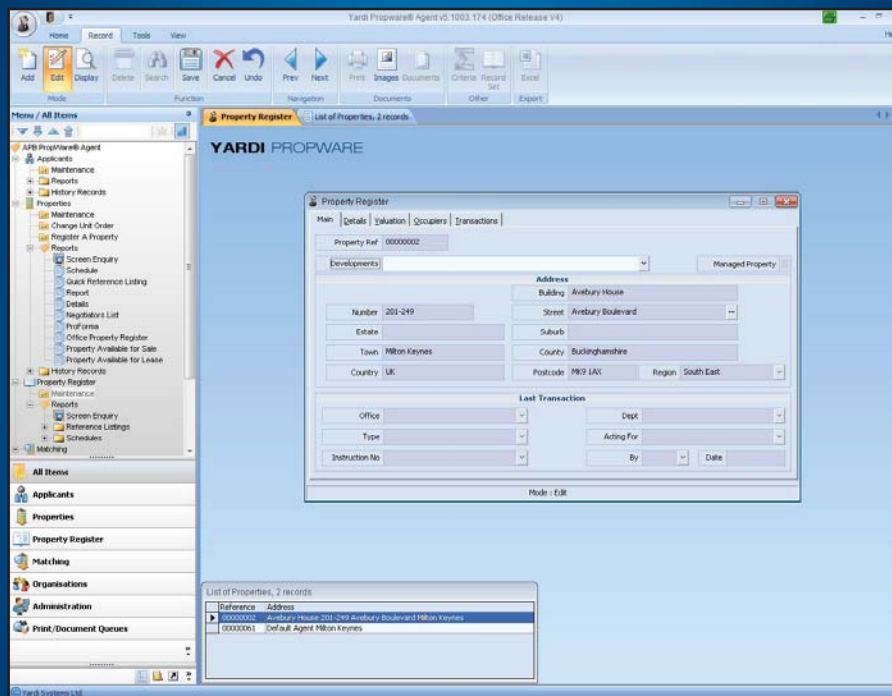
Yardi Propware® Agent v5.1003.174 (Office Release V4)

Home Record Tools View

Add Edit Display Delete Search Save Cancel Undo Prev Next Print Images Documents Criteria Record Set Excel

Mode Function Navigation Documents Other Export

Menu / All Items

APB PropWare® Agent
Applicants
Maintenance
Reports
History Records
Properties
Maintenance
Change Unit Order
Register A Property
Reports
Screen Enquiry
Schedule
Quick Reference Listing
Report
Details
Negotiators List
ProForma
Office Property Register
Property Available for Sale
Property Available for Lease
History Records
Property Register
Maintenance
Reports
Screen Enquiry
Reference Listings
Schedules
Matching

All Items
Applicants
Properties
Property Register
Matching
Organisations
Administration
Print/Document Queues

Property Register List of Properties, 2 records

YARDI PROPWARE

Property Register

Main Details Valuation Occupiers Transactions

Property Ref 00000002

Developments Managed Property

Address

Building Avebury House
Number 201-249 Street Avebury Boulevard
Estate Suburb
Town Milton Keynes County Buckinghamshire
Country UK Postcode MK9 1AX Region South East

Last Transaction

Office Dept
Type Acting For
Instruction No By Date

Mode : Edit

List of Properties, 2 records

| Reference | Address |
|---|---|
| 00000002 | Avebury House 201-249 Avebury Boulevard Milton Keynes |
| 00000061 | Default Agent Milton Keynes |

© Yardi Systems Ltd